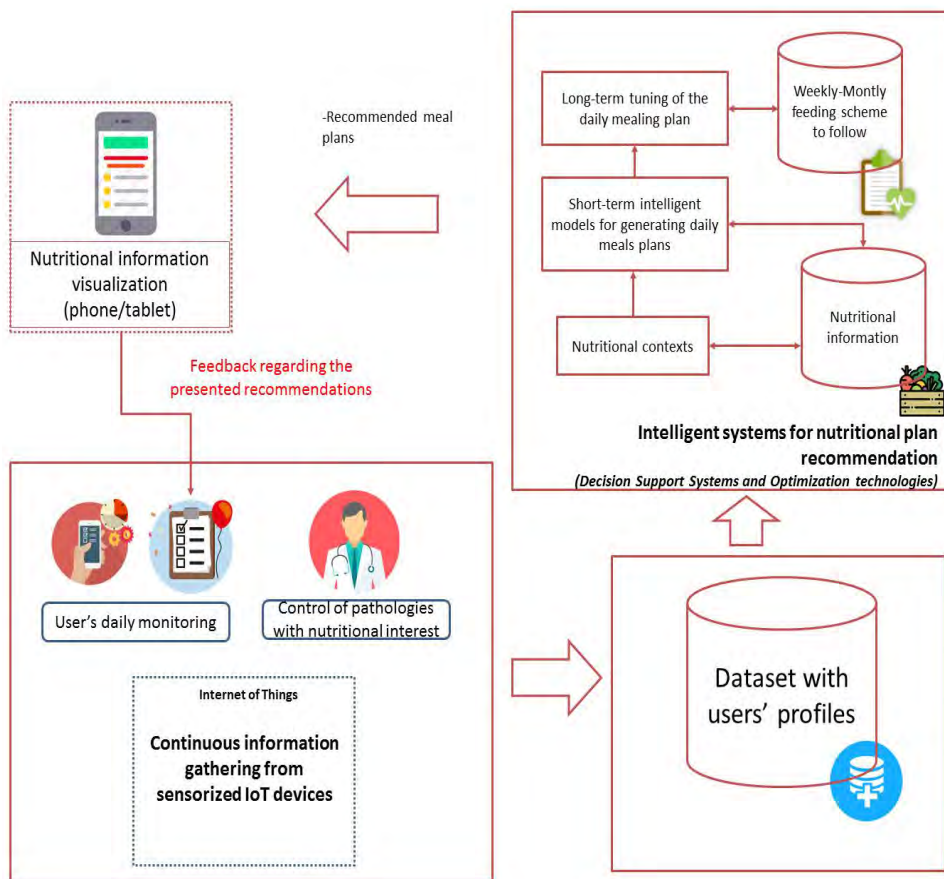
Long-term tuning of the daily mealing plan

Weekly-Montly feeding scheme to follow

-Recommended meal plans

Short-term intelligent models for generating daily meals plans

Nutritional information visualization (phone/tablet)

Nutritional contexts

Nutritional information

Feedback regarding the presented recommendations

Intelligent systems for nutritional plan recommendation

(Decision Support Systems and Optimization technologies)

User's daily monitoring

Control of pathologies with nutritional interest

Internet of Things

Continuous information gathering from sensorized IoT devices

Dataset with users' profiles